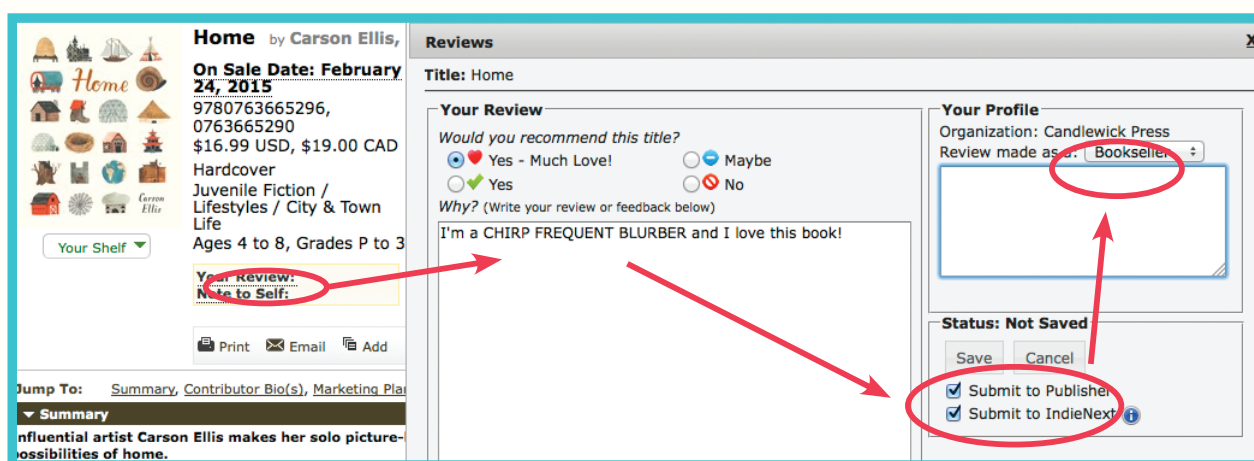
Home
Carson Ellis

Your Shelf

Home by Carson Ellis,

On Sale Date: February 24, 2015
9780763665296, 0763665290
$16.99 USD, $19.00 CAD
Hardcover
Juvenile Fiction / Lifestyles / City & Town Life
Ages 4 to 8, Grades P to 3

Your Review:
Note to Self:

Print Email Add

Jump To: Summary, Contributor Bio(s), Marketing Plan

Summary
Influential artist Carson Ellis makes her solo picture-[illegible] possibilities of home.

Reviews X

Title: Home

Your Review
Would you recommend this title?
Yes - Much Love!
Maybe
Yes
No
Why? (Write your review or feedback below)
I'm a CHIRP FREQUENT BLURBER and I love this book!

Your Profile
Organization: Candlewick Press
Review made as a: Bookseller

Status: Not Saved
Save Cancel
Submit to Publisher
Submit to IndieNext